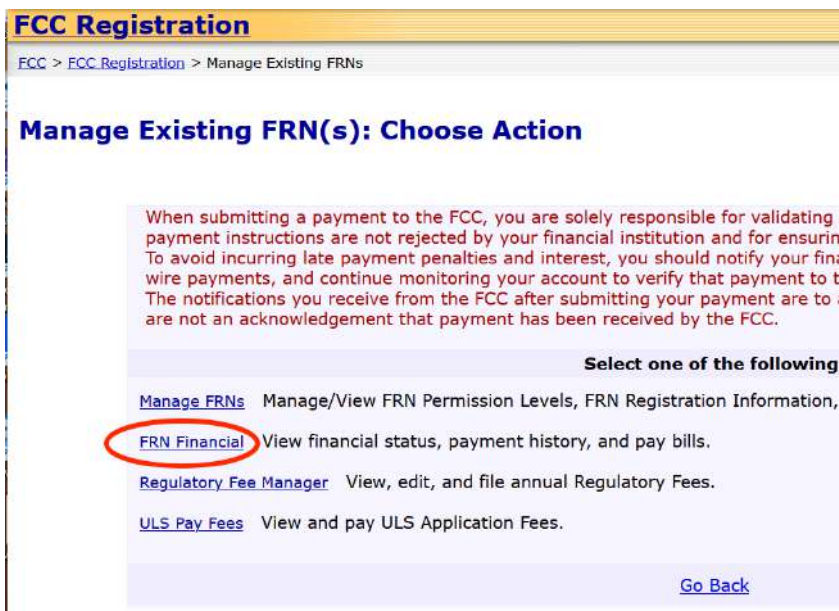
FCC Registration

FCC > FCC Registration > Manage Existing FRNs

Manage Existing FRN(s): Choose Action

When submitting a payment to the FCC, you are solely responsible for validating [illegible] payment instructions are not rejected by your financial institution and for ensurin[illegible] To avoid incurring late payment penalties and interest, you should notify your fin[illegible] wire payments, and continue monitoring your account to verify that payment to t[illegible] The notifications you receive from the FCC after submitting your payment are to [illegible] are not an acknowledgement that payment has been received by the FCC.

Select one of the following

Manage FRNs Manage/View FRN Permission Levels, FRN Registration Information, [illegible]

FRN Financial View financial status, payment history, and pay bills.

Regulatory Fee Manager View, edit, and file annual Regulatory Fees.

ULS Pay Fees View and pay ULS Application Fees.

Go Back